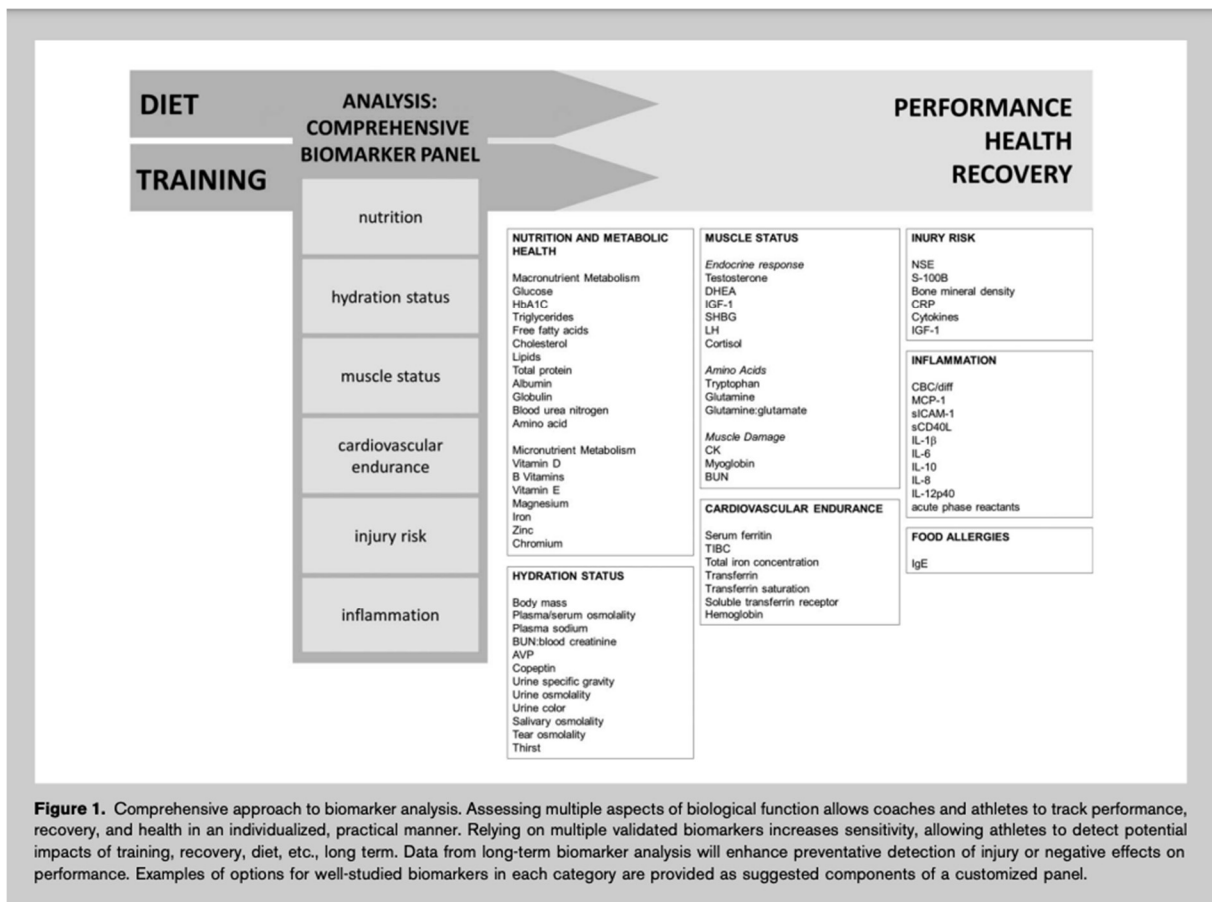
DIET

TRAINING

ANALYSIS: COMPREHENSIVE BIOMARKER PANEL

PERFORMANCE
HEALTH
RECOVERY

nutrition

hydration status

muscle status

cardiovascular endurance

injury risk

inflammation

NUTRITION AND METABOLIC HEALTH

Macronutrient Metabolism
Glucose
HbA1C
Triglycerides
Free fatty acids
Cholesterol
Lipids
Total protein
Albumin
Globulin
Blood urea nitrogen
Amino acid

Micronutrient Metabolism
Vitamin D
B Vitamins
Vitamin E
Magnesium
Iron
Zinc
Chromium

HYDRATION STATUS

Body mass
Plasma/serum osmolality
Plasma sodium
BUN:blood creatinine
AVP
Copeptin
Urine specific gravity
Urine osmolality
Urine color
Salivary osmolality
Tear osmolality
Thirst

MUSCLE STATUS

Endocrine response
Testosterone
DHEA
IGF-1
SHBG
LH
Cortisol

Amino Acids
Tryptophan
Glutamine
Glutamine:glutamate

Muscle Damage
CK
Myoglobin
BUN

CARDIOVASCULAR ENDURANCE

Serum ferritin
TIBC
Total iron concentration
Transferrin
Transferrin saturation
Soluble transferrin receptor
Hemoglobin

INURY RISK

NSE
S-100B
Bone mineral density
CRP
Cytokines
IGF-1

INFLAMMATION

CBC/diff
MCP-1
sICAM-1
sCD40L
IL-1$\beta$
IL-6
IL-10
IL-8
IL-12p40
acute phase reactants

FOOD ALLERGIES

IgE

Figure 1. Comprehensive approach to biomarker analysis. Assessing multiple aspects of biological function allows coaches and athletes to track performance, recovery, and health in an individualized, practical manner. Relying on multiple validated biomarkers increases sensitivity, allowing athletes to detect potential impacts of training, recovery, diet, etc., long term. Data from long-term biomarker analysis will enhance preventative detection of injury or negative effects on performance. Examples of options for well-studied biomarkers in each category are provided as suggested components of a customized panel.